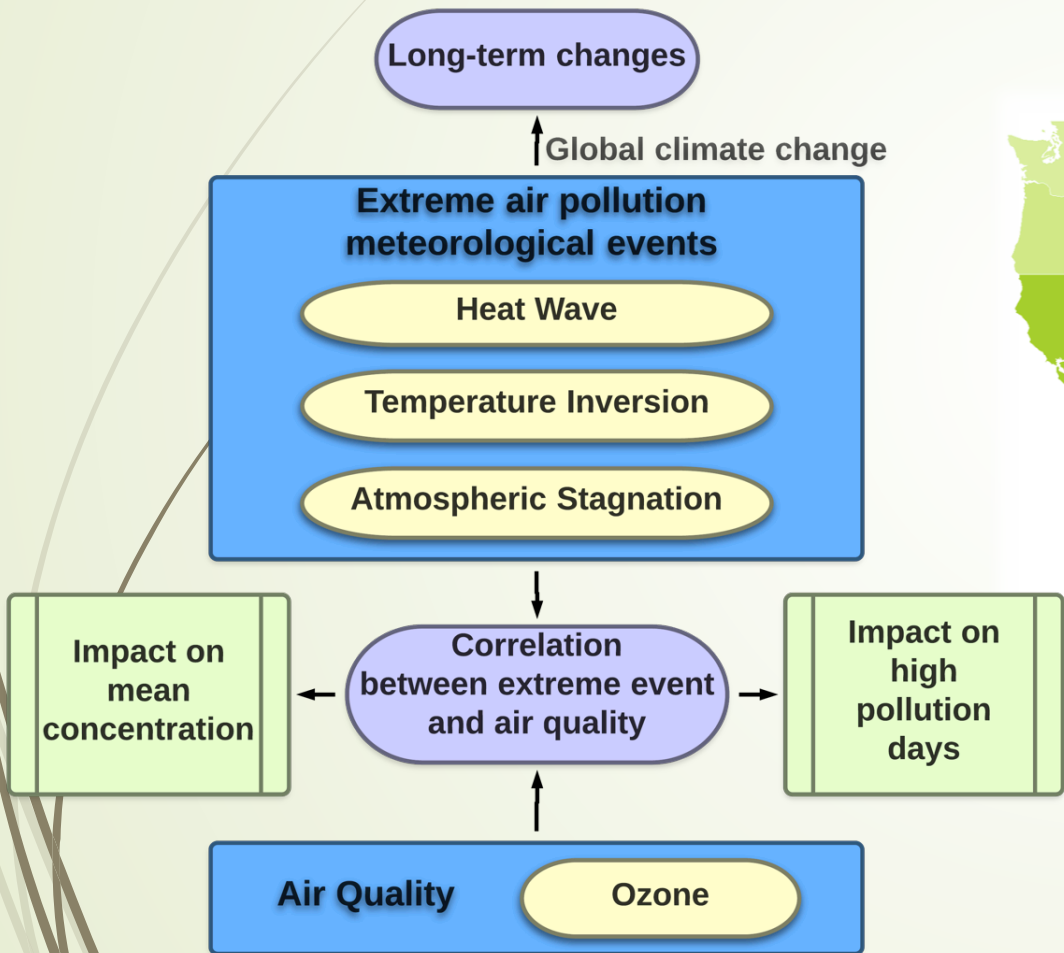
Long-term changes

Global climate change

Extreme air pollution meteorological events

Heat Wave

Temperature Inversion

Atmospheric Stagnation

Impact on mean concentration

Correlation between extreme event and air quality

Impact on high pollution days

Air Quality

Ozone